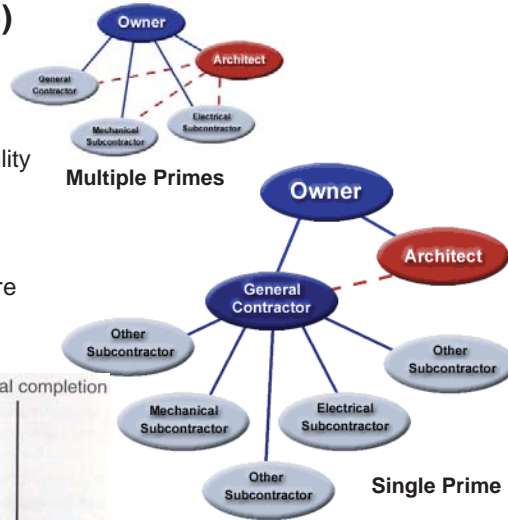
)

Owner

Architect

General Contractor

Mechanical Subcontractor

Electrical Subcontractor

lity

Multiple Primes

re

Owner

Architect

General Contractor

Other Subcontractor

Other Subcontractor

al completion

Mechanical Subcontractor

Electrical Subcontractor

Other Subcontractor

Single Prime